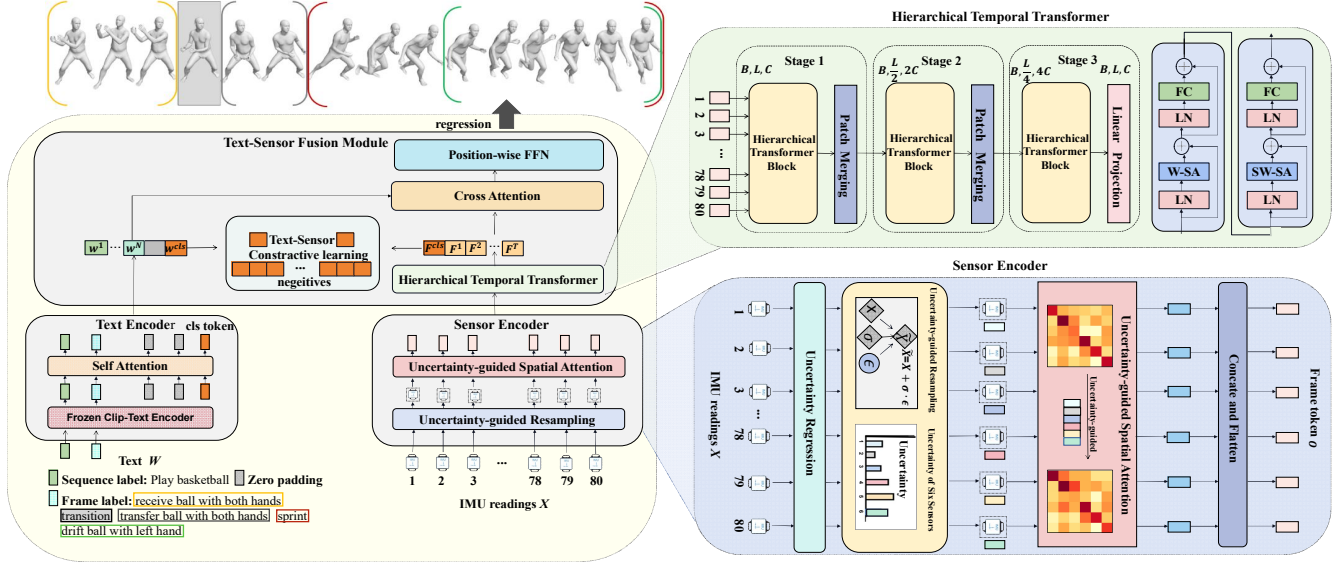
Hierarchical Temporal Transformer

$B, L, C$

Stage 1

Hierarchical Transformer Block

Patch Merging

$B, \frac{L}{2}, 2C$

Stage 2

Hierarchical Transformer Block

Patch Merging

$B, \frac{L}{4}, 4C$

Stage 3

Hierarchical Transformer Block

$B, L, C$

Linear Projection

1 2 3 ... 78 79 80

FC
LN
W-SA
LN

FC
LN
SW-SA
LN

regression

Text-Sensor Fusion Module

Position-wise FFN

Cross Attention

$w^1$ ... $w^N$ $w^{cls}$

Text-Sensor Constractive learning ... negeitives

$F^{cls}$ $F^1$ $F^2$ ... $F^T$

Hierarchical Temporal Transformer

Text Encoder

cls token

Self Attention

Frozen Clip-Text Encoder

Text $W$

Sensor Encoder

Uncertainty-guided Spatial Attention

Uncertainty-guided Resampling

1 2 3 ... 78 79 80

IMU readings $X$

Sequence label: Play basketball Zero padding

Frame label: receive ball with both hands transition transfer ball with both hands sprint drift ball with left hand

Sensor Encoder

IMU readings $X$

1 2 3 ... 78 79 80

Uncertainty Regression

$X$ $\sigma$ $\epsilon$ $\hat{X}$

$\hat{X}=X+\sigma\cdot\epsilon$

Uncertainty-guided Resampling

Uncertainty

1 2 3 4 5 6

Uncertainty of Six Sensors

Uncertainty-guided Spatial Attention

Uncertainty-guided

Concate and Flatten

Frame token $o$